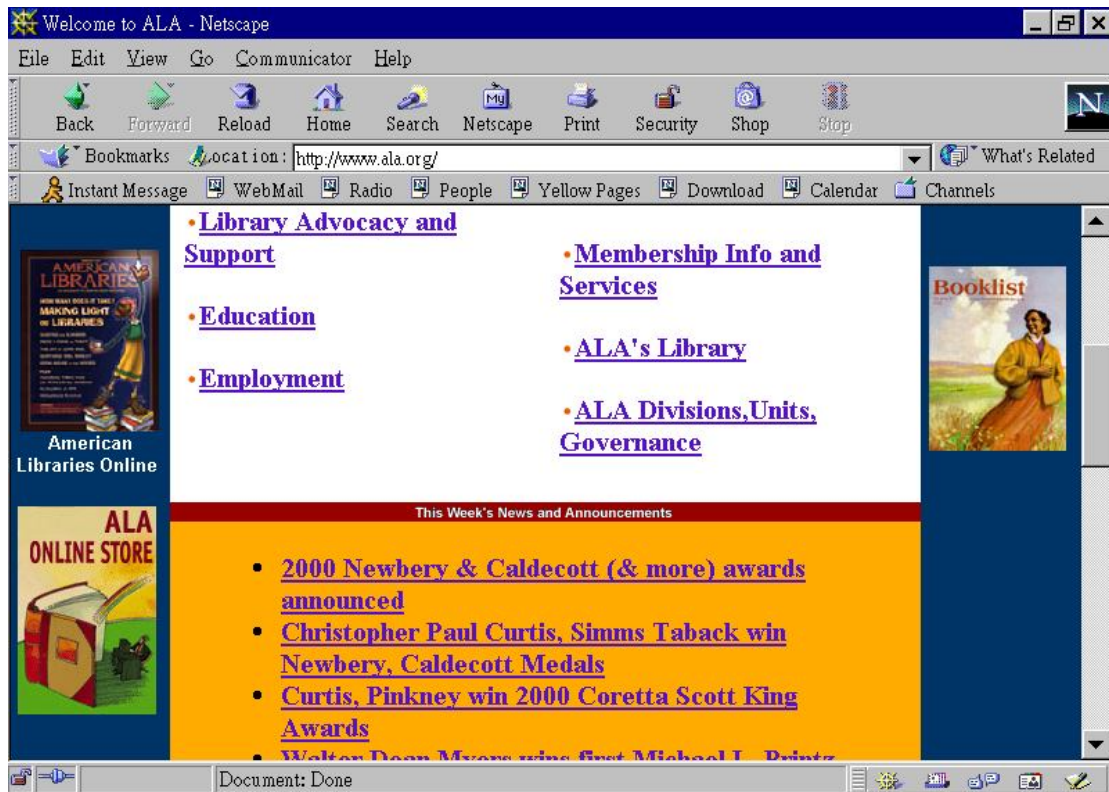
Welcome to ALA - Netscape

File Edit View Go Communicator Help

Back Forward Reload Home Search Netscape Print Security Shop Stop

Bookmarks Location: http://www.ala.org/ What's Related

Instant Message WebMail Radio People Yellow Pages Download Calendar Channels

AMERICAN LIBRARIES

MAKING LIGHT OF LIBRARIES

American Libraries Online

ALA ONLINE STORE

•Library Advocacy and Support

•Education

•Employment

•Membership Info and Services

•ALA's Library

•ALA Divisions,Units, Governance

Booklist

This Week's News and Announcements

• 2000 Newbery & Caldecott (& more) awards announced
• Christopher Paul Curtis, Simms Taback win Newbery, Caldecott Medals
• Curtis, Pinkney win 2000 Coretta Scott King Awards
• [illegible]

Document: Done